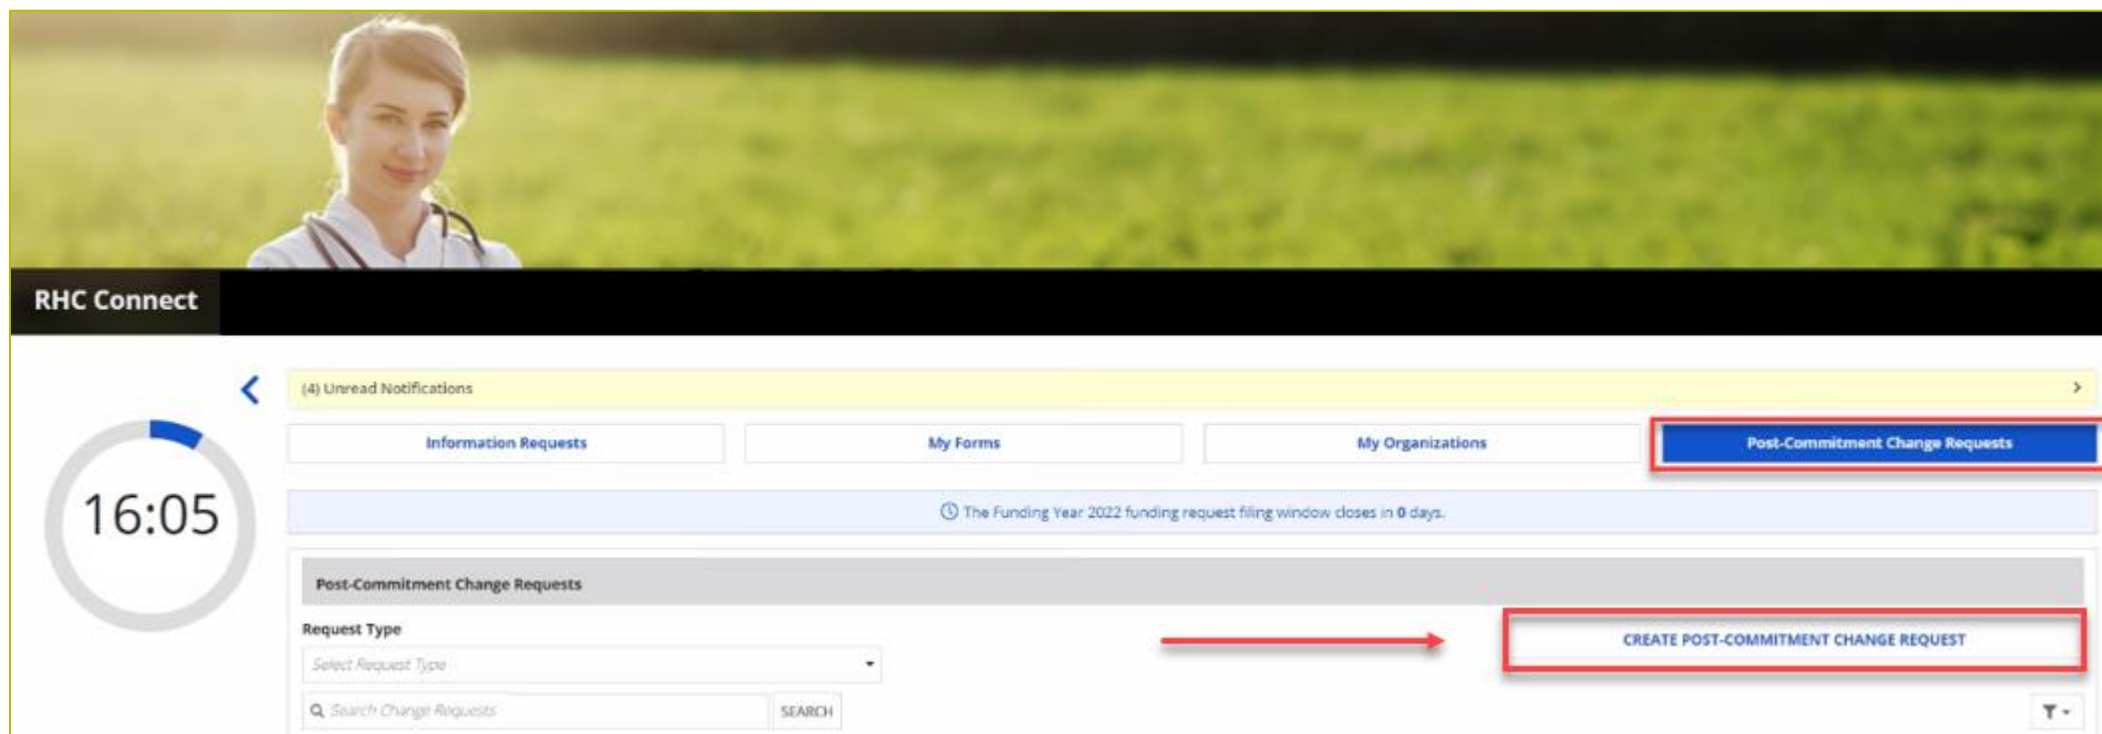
RHC Connect

16:05

(4) Unread Notifications

Information Requests

My Forms

My Organizations

Post-Commitment Change Requests

The Funding Year 2022 funding request filing window closes in **0** days.

Post-Commitment Change Requests

Request Type

Select Request Type

CREATE POST-COMMITMENT CHANGE REQUEST

Search Change Requests

SEARCH